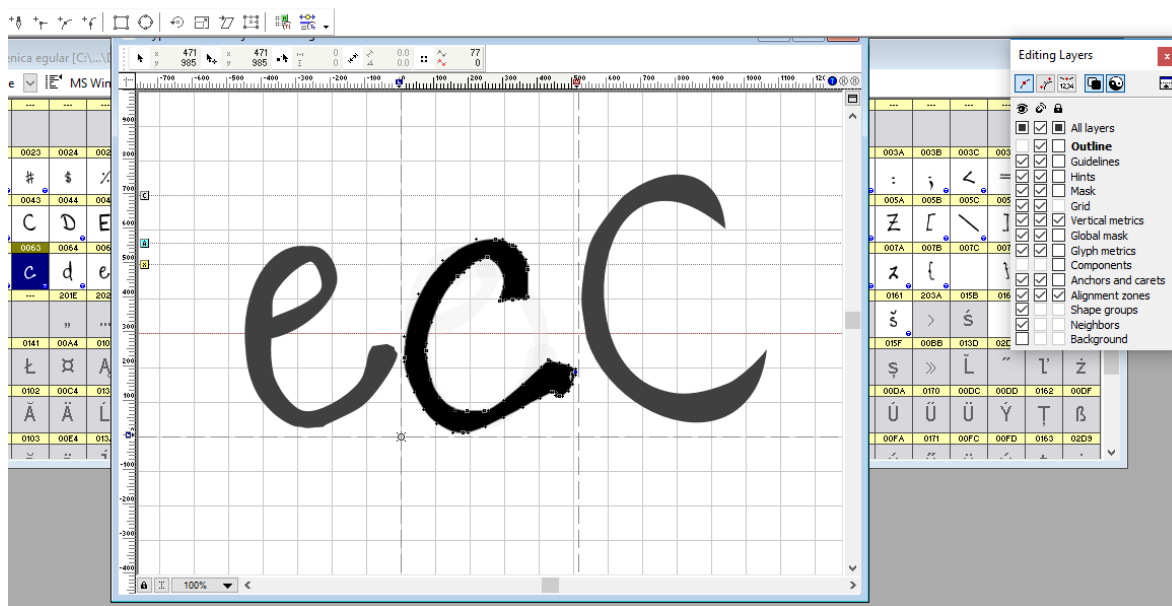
enica egular [C:\...\
MS Win

| --- | --- | --- |
|---|---|---|
| 0023 | 0024 | 002 |
| # | $ | % |
| 0043 | 0044 | 004 |
| C | D | E |
| 0063 | 0064 | 006 |
| c | d | e |
| --- | 201E | 202 |
| | „ | … |
| 0141 | 00A4 | 010 |
| Ł | ¤ | Ą |
| 0102 | 00C4 | 013 |
| Ă | Ä | Ĺ |
| 0103 | 00E4 | 013 |

471 985 471 985 0 0 0.0 0.0 77 0

-700 -600 -500 -400 -300 -200 -100 0 100 200 300 400 500 600 700 800 900 1000 1100 120

900 800 700 600 500 400 300 200 100 0 -100 -200 -300 -400

100%

| --- | --- | --- | --- |
|---|---|---|---|
| 003A | 003B | 003C | 003 |
| : | ; | < | = |
| 005A | 005B | 005C | 005 |
| Z | [ | \ | ] |
| 007A | 007B | 007C | 007 |
| z | { | | |
| 0161 | 203A | 015B | 016 |
| š | › | ś | |
| 015F | 00BB | 013D | 02E |
| ş | » | Ľ | ˝ |
| 00DA | 0170 | 00DC | 00DD | 0162 | 00DF |
| Ú | Ű | Ü | Ý | Ţ | ß |
| 00FA | 0171 | 00FC | 00FD | 0163 | 02D9 |

Editing Layers
1234
All layers
Outline
Guidelines
Hints
Mask
Grid
Vertical metrics
Global mask
Glyph metrics
Components
Anchors and carets
Alignment zones
Shape groups
Neighbors
Background